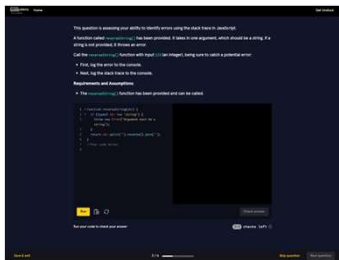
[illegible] Home

Get feedback

This question is assessing your ability to identify errors using the stack trace in JavaScript.

A function called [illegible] has been provided. It takes in one argument, which should be a string. If a string is not provided, it throws an error.

Call the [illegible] function with input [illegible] an integer, being sure to catch a potential error.

First, log the error to the console.

Next, log the stack trace to the console.

Requirements and assumptions

The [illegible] function has been provided and can be called.

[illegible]

Run

Check answer

Run your code to check your answer

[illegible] checks left

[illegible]

Skip question

Next question